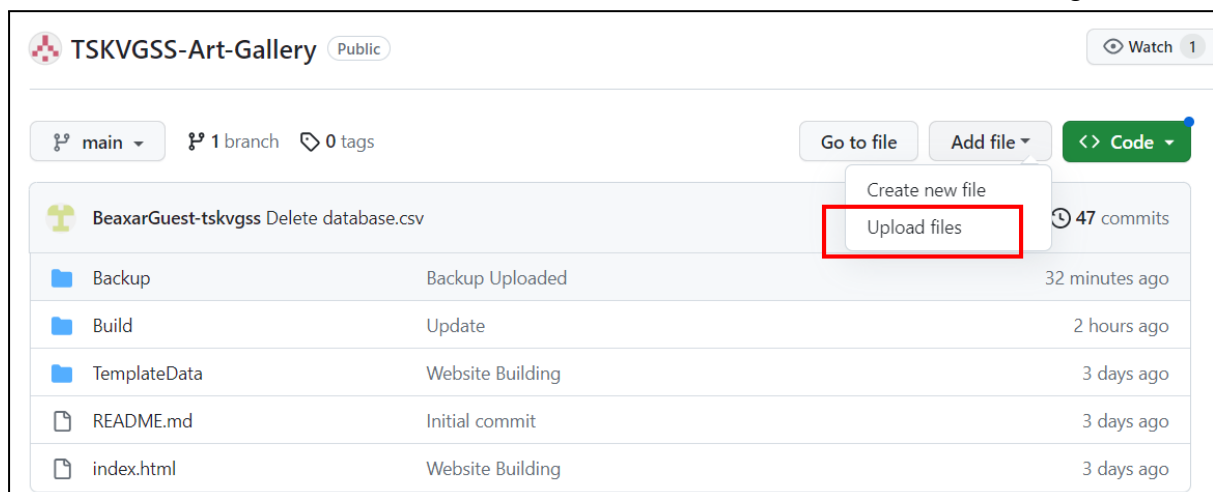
TSKVGSS-Art-Gallery Public

Watch 1

main

1 branch

0 tags

Go to file

Add file

Code

Create new file

Upload files

BeaxarGuest-tskvgss Delete database.csv

47 commits

| | | |
|---|---|---|
| Backup | Backup Uploaded | 32 minutes ago |
| Build | Update | 2 hours ago |
| TemplateData | Website Building | 3 days ago |
| README.md | Initial commit | 3 days ago |
| index.html | Website Building | 3 days ago |